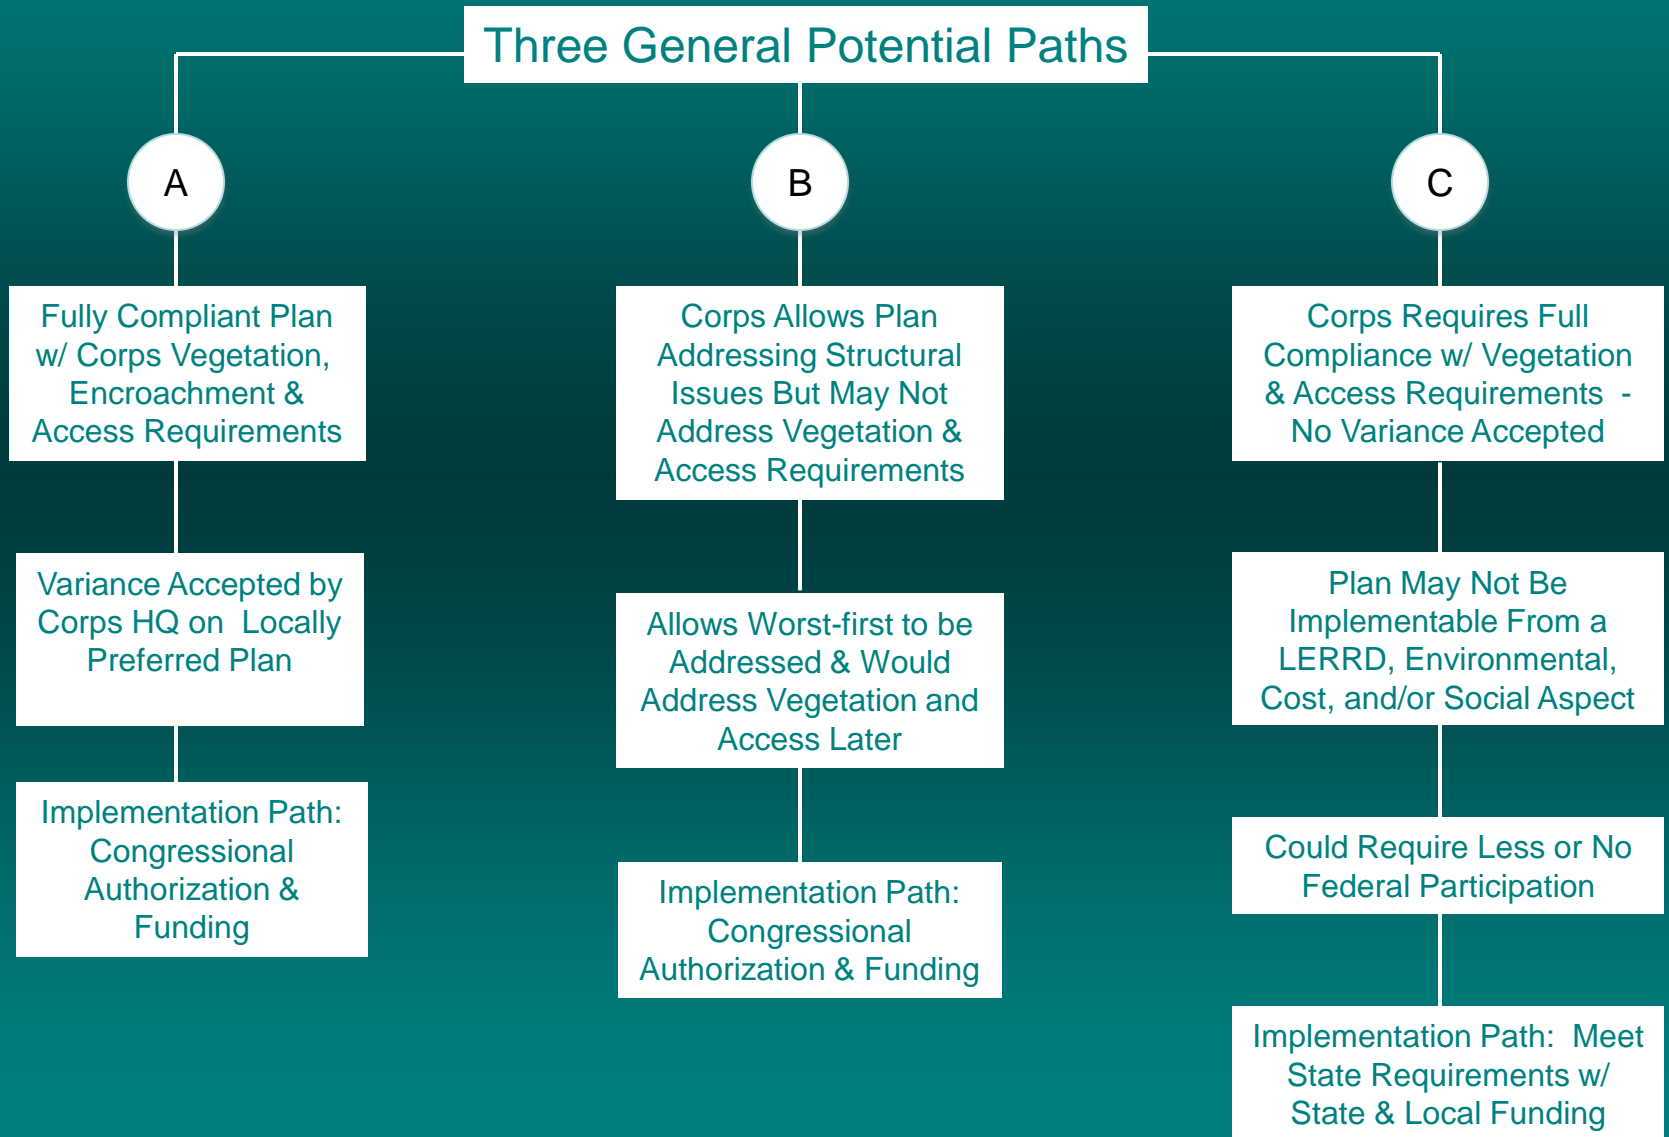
Three General Potential Paths

A

Fully Compliant Plan w/ Corps Vegetation, Encroachment & Access Requirements

Variance Accepted by Corps HQ on Locally Preferred Plan

Implementation Path: Congressional Authorization & Funding

B

Corps Allows Plan Addressing Structural Issues But May Not Address Vegetation & Access Requirements

Allows Worst-first to be Addressed & Would Address Vegetation and Access Later

Implementation Path: Congressional Authorization & Funding

C

Corps Requires Full Compliance w/ Vegetation & Access Requirements - No Variance Accepted

Plan May Not Be Implementable From a LERRD, Environmental, Cost, and/or Social Aspect

Could Require Less or No Federal Participation

Implementation Path: Meet State Requirements w/ State & Local Funding